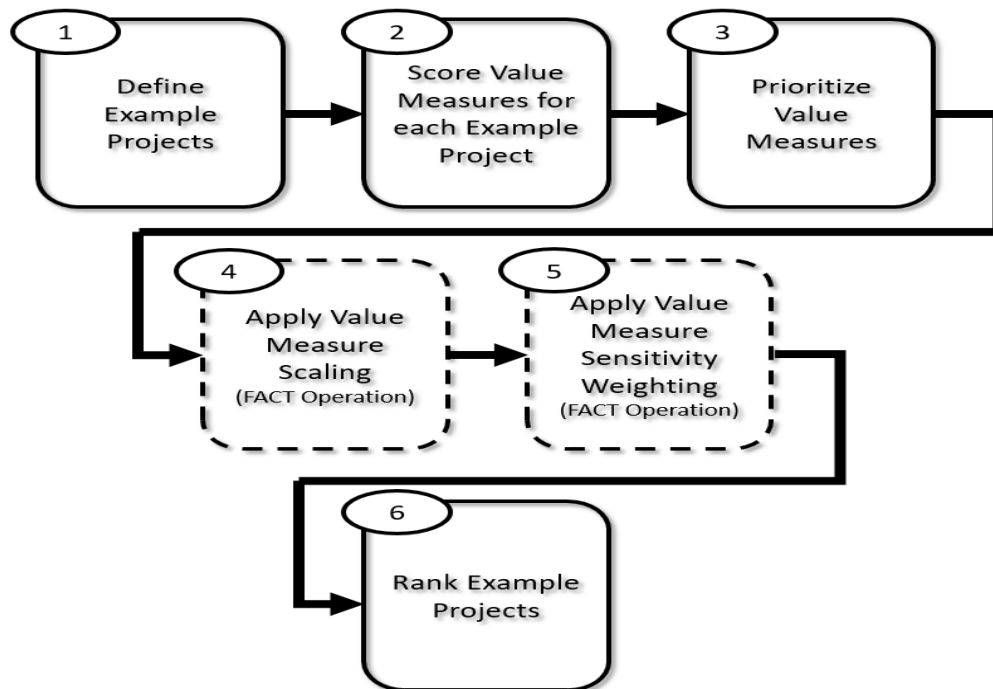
1
Define Example Projects

2
Score Value Measures for each Example Project

3
Prioritize Value Measures

4
Apply Value Measure Scaling
(FACT Operation)

5
Apply Value Measure Sensitivity Weighting
(FACT Operation)

6
Rank Example Projects